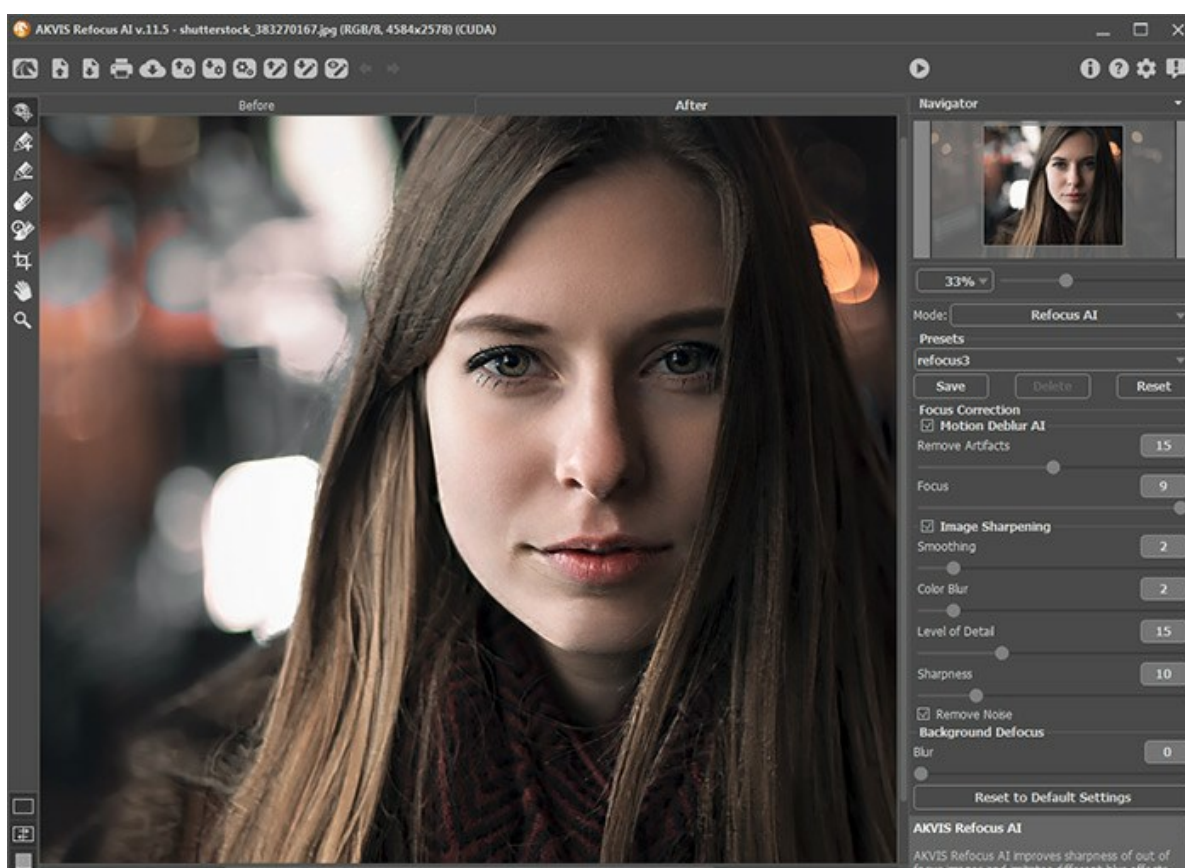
AKVIS Refocus AI v.11.5 - shutterstock_383270167.jpg (RGB/8, 4584x2578) (CUDA)

Before

After

Navigator

33%

Mode: Refocus AI

Presets

refocus3

Save

Delete

Reset

Focus Correction

☑ Motion Deblur AI

Remove Artifacts 15

Focus 9

☑ Image Sharpening

Smoothing 2

Color Blur 2

Level of Detail 15

Sharpness 10

☑ Remove Noise

Background Defocus

Blur 0

Reset to Default Settings

AKVIS Refocus AI

AKVIS Refocus AI improves sharpness of out of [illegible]